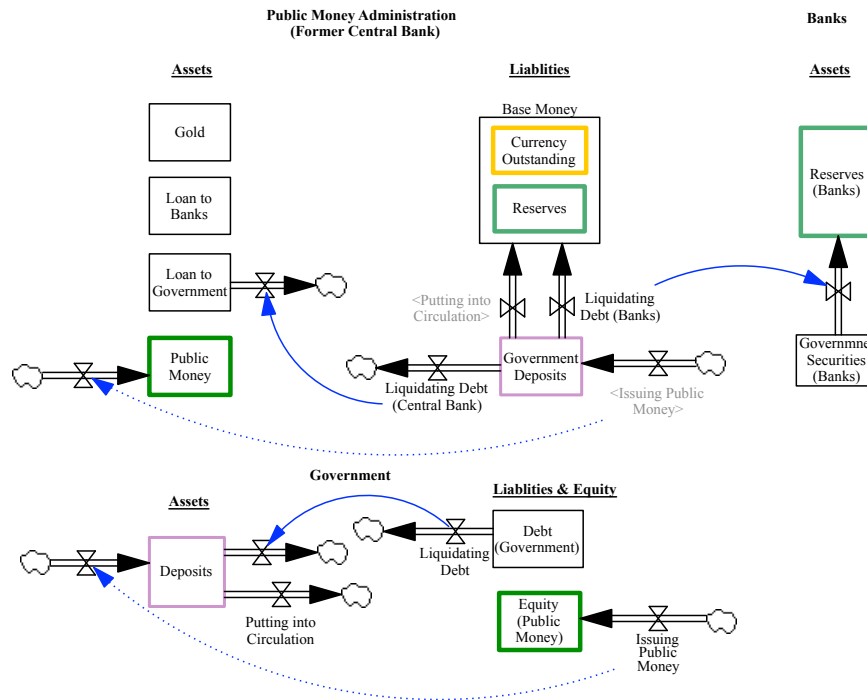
Public Money Administration
(Former Central Bank)

Banks

Assets

Liablities

Assets

Base Money

Gold

Currency Outstanding

Loan to Banks

Reserves

Reserves (Banks)

Loan to Government

<Putting into Circulation>

Liquidating Debt (Banks)

Public Money

Government Deposits

Governme Securities (Banks)

Liquidating Debt (Central Bank)

<Issuing Public Money>

Government

Assets

Liablities & Equity

Debt (Government)

Deposits

Liquidating Debt

Putting into Circulation

Equity (Public Money)

Issuing Public Money